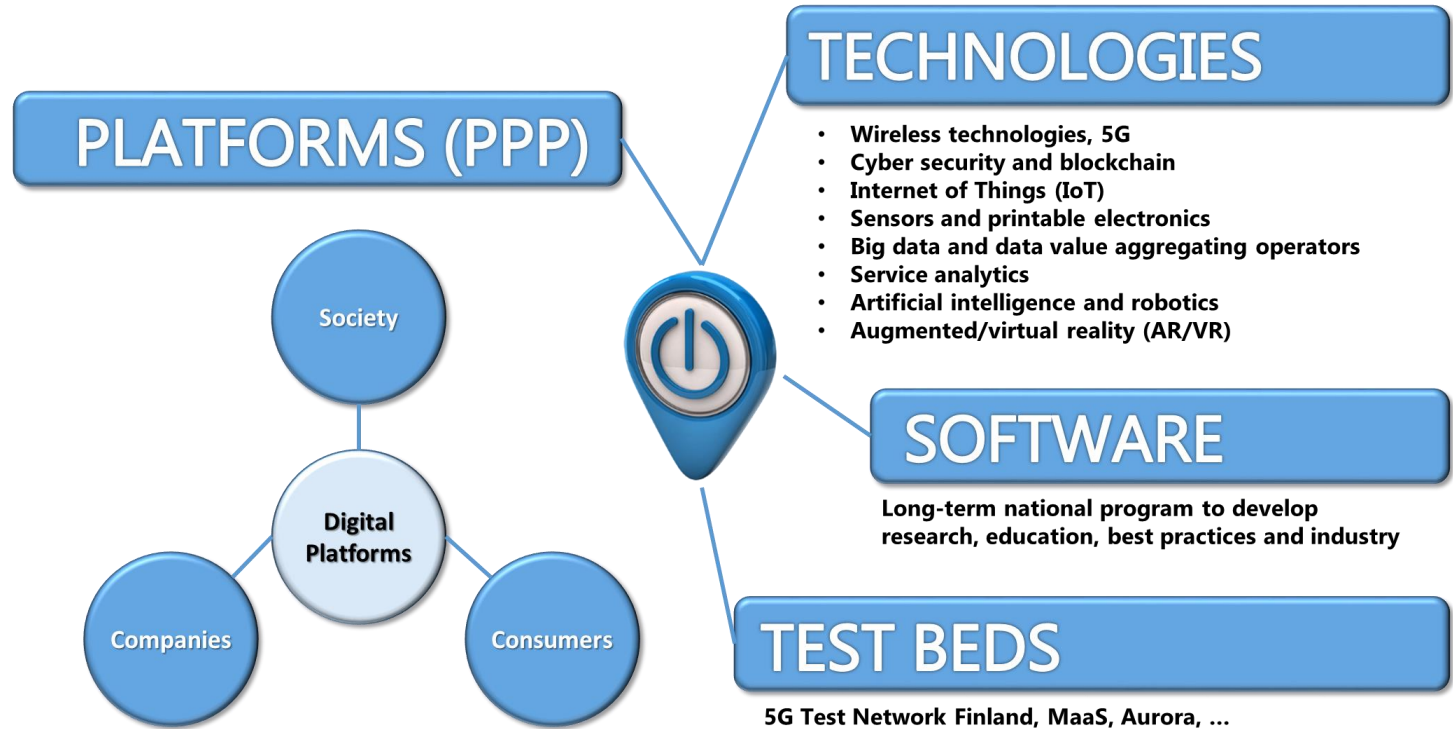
PLATFORMS (PPP)

Society

Digital Platforms

Companies

Consumers

TECHNOLOGIES

- Wireless technologies, 5G
- Cyber security and blockchain
- Internet of Things (IoT)
- Sensors and printable electronics
- Big data and data value aggregating operators
- Service analytics
- Artificial intelligence and robotics
- Augmented/virtual reality (AR/VR)

SOFTWARE

Long-term national program to develop research, education, best practices and industry

TEST BEDS

5G Test Network Finland, MaaS, Aurora, ...